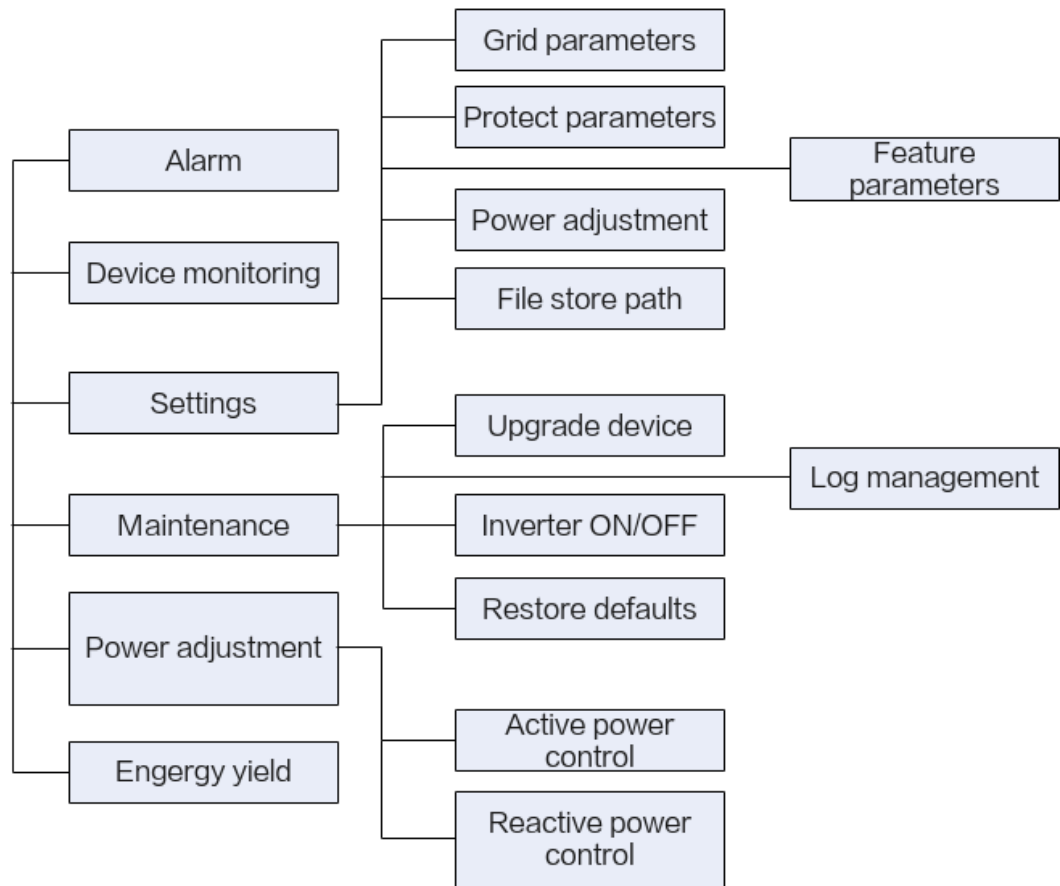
Grid parameters

Protect parameters

Alarm

Feature parameters

Power adjustment

Device monitoring

File store path

Settings

Upgrade device

Log management

Maintenance

Inverter ON/OFF

Restore defaults

Power adjustment

Active power control

Engergy yield

Reactive power control